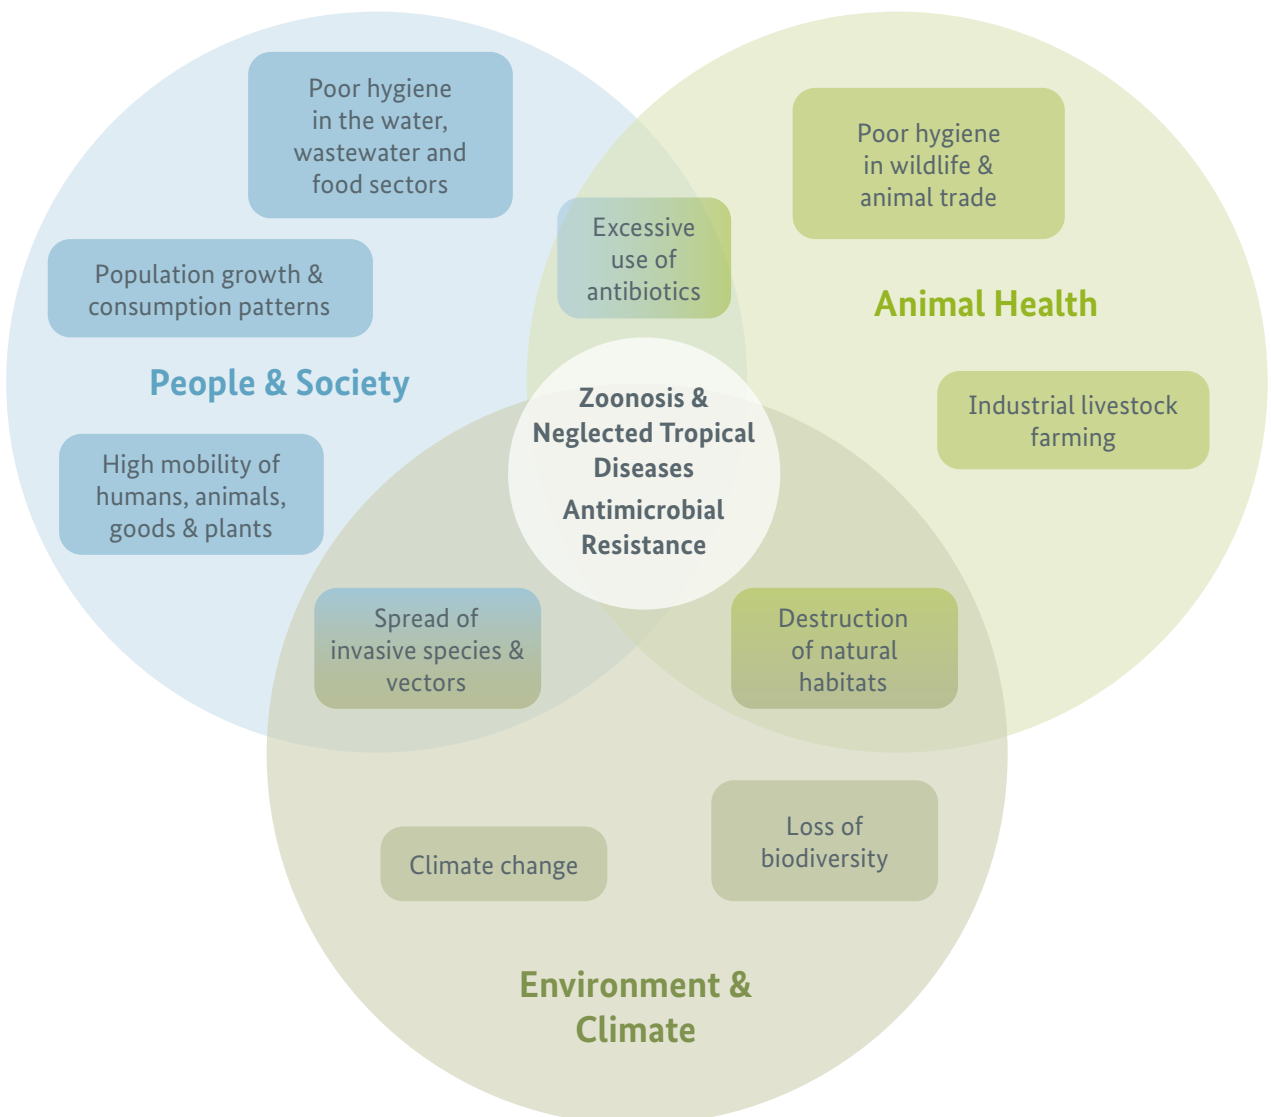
Poor hygiene in the water, wastewater and food sectors

Excessive use of antibiotics

Poor hygiene in wildlife & animal trade

Population growth & consumption patterns

Animal Health

People & Society

Zoonosis & Neglected Tropical Diseases

Antimicrobial Resistance

Industrial livestock farming

High mobility of humans, animals, goods & plants

Spread of invasive species & vectors

Destruction of natural habitats

Loss of biodiversity

Climate change

Environment & Climate